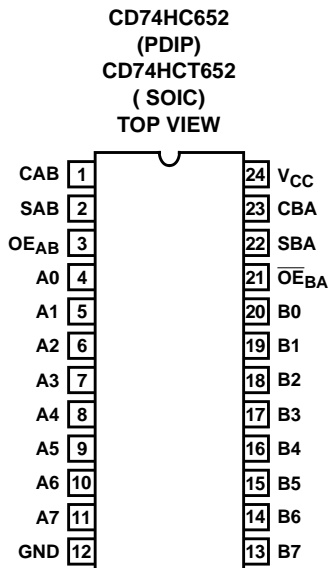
CD74HC652
(PDIP)
CD74HCT652
( SOIC)
TOP VIEW

| | | | |
|---|---|---|---|
| CAB | 1 | 24 | $V_{CC}$ |
| SAB | 2 | 23 | CBA |
| $OE_{AB}$ | 3 | 22 | SBA |
| A0 | 4 | 21 | $\overline{OE}_{BA}$ |
| A1 | 5 | 20 | B0 |
| A2 | 6 | 19 | B1 |
| A3 | 7 | 18 | B2 |
| A4 | 8 | 17 | B3 |
| A5 | 9 | 16 | B4 |
| A6 | 10 | 15 | B5 |
| A7 | 11 | 14 | B6 |
| GND | 12 | 13 | B7 |